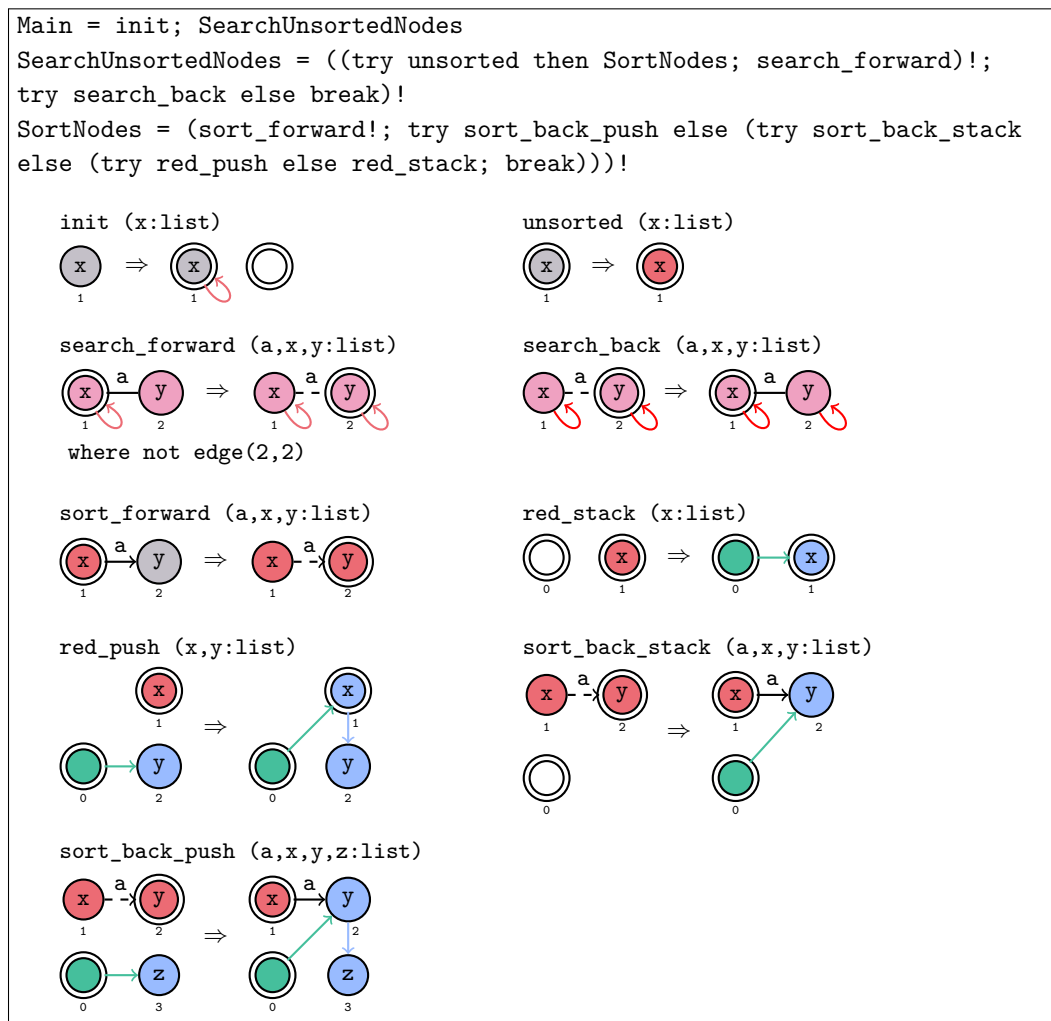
Main = init; SearchUnsortedNodes
SearchUnsortedNodes = ((try unsorted then SortNodes; search_forward)!; try search_back else break)!
SortNodes = (sort_forward!; try sort_back_push else (try sort_back_stack else (try red_push else red_stack; break)))!

init (x:list)
x
1
⇒
x
1

unsorted (x:list)
x
1
⇒
x
1

search_forward (a,x,y:list)
x
1
a
y
2
⇒
x
1
a
y
2
where not edge(2,2)

search_back (a,x,y:list)
x
1
a
y
2
⇒
x
1
a
y
2

sort_forward (a,x,y:list)
x
1
a
y
2
⇒
x
1
a
y
2

red_stack (x:list)
0
x
1
⇒
0
x
1

red_push (x,y:list)
x
1
0
y
2
⇒
x
1
0
y
2

sort_back_stack (a,x,y:list)
x
1
a
y
2
0
⇒
x
1
a
y
2
0

sort_back_push (a,x,y,z:list)
x
1
a
y
2
0
z
3
⇒
x
1
a
y
2
0
z
3